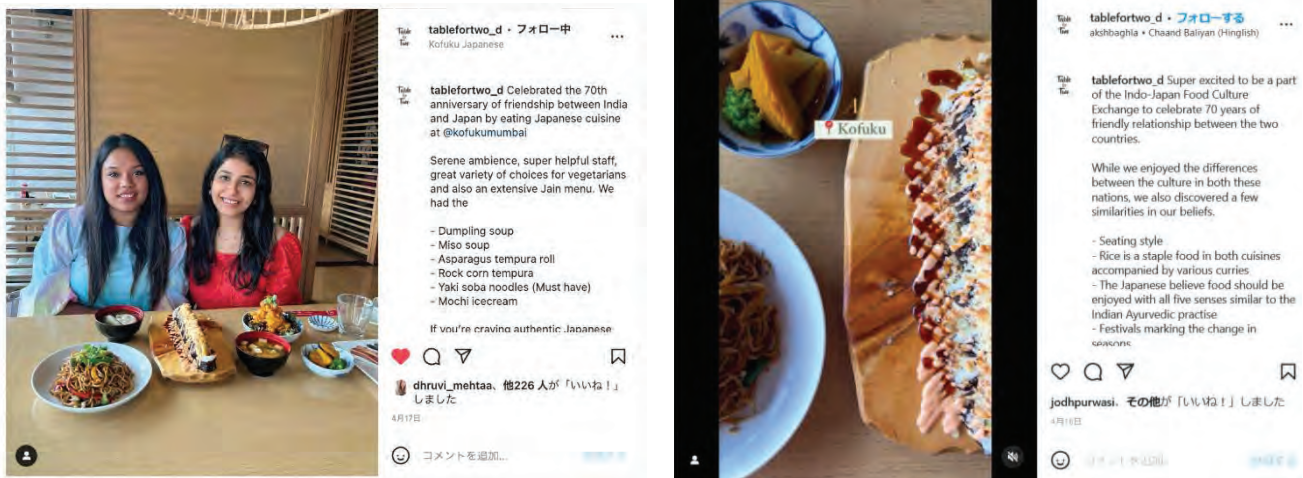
Table for Two

tablefortwo_d・フォロー中
Kofuku Japanese

...

Table for Two

tablefortwo_d Celebrated the 70th anniversary of friendship between India and Japan by eating Japanese cuisine at @kofukumumbai

Serene ambience, super helpful staff, great variety of choices for vegetarians and also an extensive Jain menu. We had the

- Dumpling soup
- Miso soup
- Asparagus tempura roll
- Rock corn tempura
- Yaki soba noodles (Must have)
- Mochi icecream

If you're craving authentic Japanese

dhruvi_mehtaa、他226人が「いいね！」しました

4月17日

コメントを追加...

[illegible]

Kofuku

Table for Two

tablefortwo_d・フォローする
akshbaghla・Chaand Baliyan (Hinglish)

...

Table for Two

tablefortwo_d Super excited to be a part of the Indo-Japan Food Culture Exchange to celebrate 70 years of friendly relationship between the two countries.

While we enjoyed the differences between the culture in both these nations, we also discovered a few similarities in our beliefs.

- Seating style
- Rice is a staple food in both cuisines accompanied by various curries
- The Japanese believe food should be enjoyed with all five senses similar to the Indian Ayurvedic practise
- Festivals marking the change in seasons

jodhpurwasi、その他が「いいね！」しました

4月16日

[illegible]

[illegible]